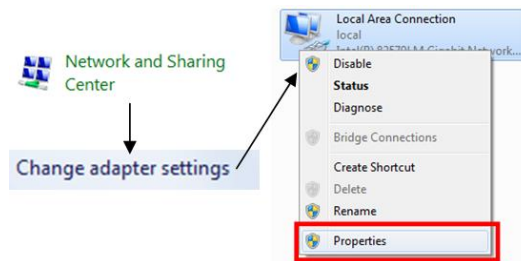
Network and Sharing Center

Change adapter settings

Local Area Connection
local
Intel(R) 82579LM Gigabit Network...

Disable
Status
Diagnose
Bridge Connections
Create Shortcut
Delete
Rename
Properties